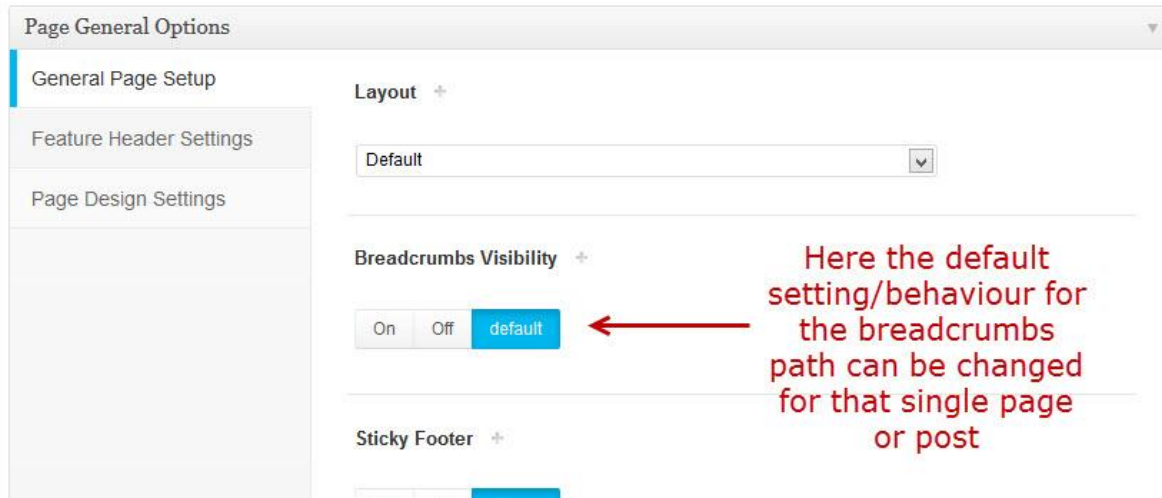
Page General Options

General Page Setup

Feature Header Settings

Page Design Settings

Layout +

Default

Breadcrumbs Visibility +

On Off default

Here the default setting/behaviour for the breadcrumbs path can be changed for that single page or post

Sticky Footer +